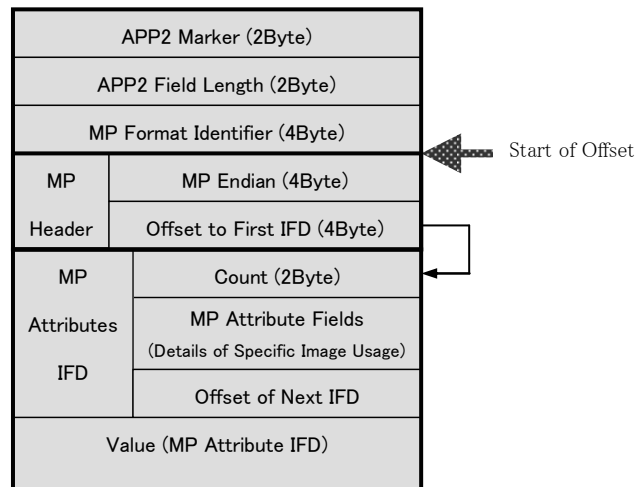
APP2 Marker (2Byte)

APP2 Field Length (2Byte)

MP Format Identifier (4Byte)

Start of Offset

MP Header

MP Endian (4Byte)

Offset to First IFD (4Byte)

MP Attributes IFD

Count (2Byte)

MP Attribute Fields

(Details of Specific Image Usage)

Offset of Next IFD

Value (MP Attribute IFD)